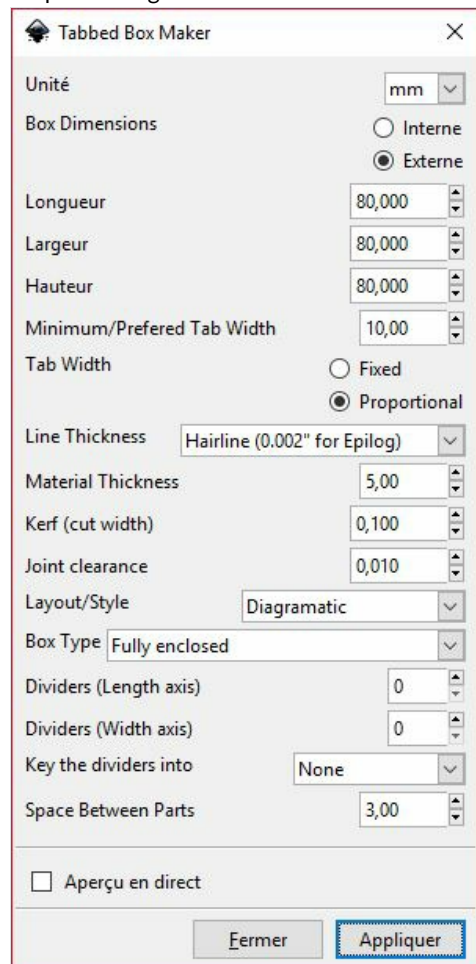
Tabbed Box Maker ×

Unité mm

Box Dimensions

Interne

Externe

Longueur 80,000

Largeur 80,000

Hauteur 80,000

Minimum/Prefered Tab Width 10,00

Tab Width

Fixed

Proportional

Line Thickness Hairline (0.002" for Epilog)

Material Thickness 5,00

Kerf (cut width) 0,100

Joint clearance 0,010

Layout/Style Diagramatic

Box Type Fully enclosed

Dividers (Length axis) 0

Dividers (Width axis) 0

Key the dividers into None

Space Between Parts 3,00

Aperçu en direct

Fermer Appliquer